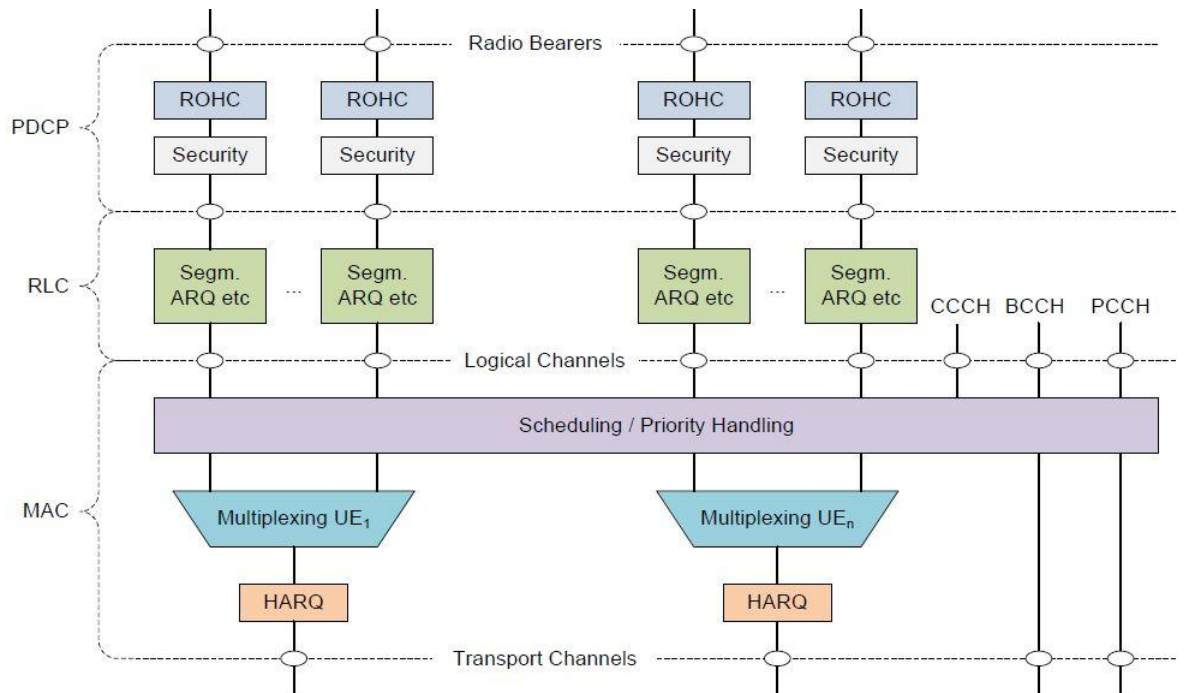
Radio Bearers

PDCP

ROHC ROHC ROHC ROHC

Security Security Security Security

RLC

Segm. ARQ etc ... Segm. ARQ etc

Segm. ARQ etc ... Segm. ARQ etc

CCCH BCCH PCCH

Logical Channels

Scheduling / Priority Handling

MAC

Multiplexing $UE_1$

Multiplexing $UE_n$

HARQ HARQ

Transport Channels